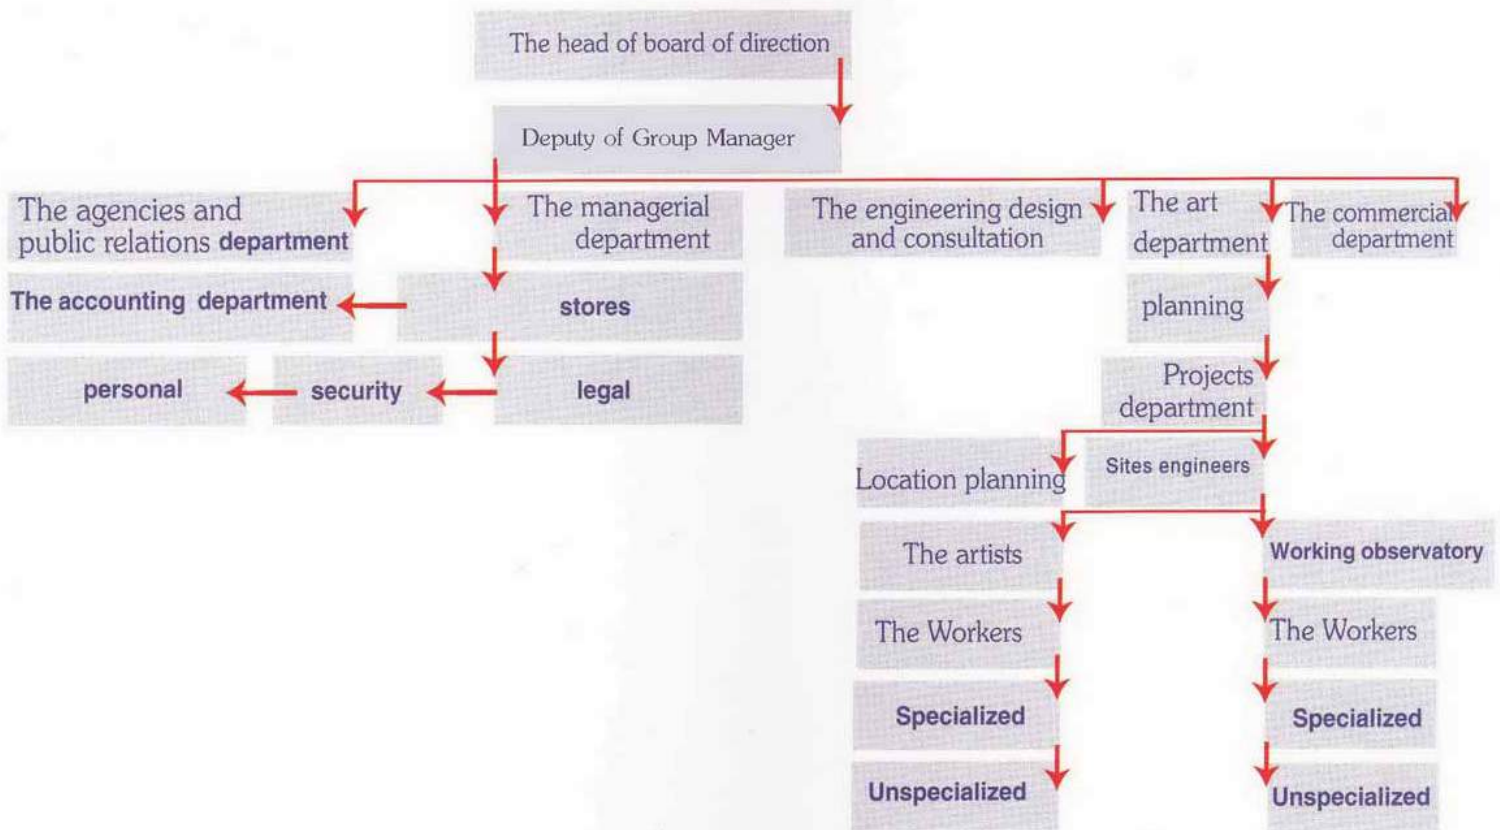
The head of board of direction

Deputy of Group Manager

The agencies and public relations department

The managerial department

The engineering design and consultation

The art department

The commercial department

The accounting department

stores

planning

personal

security

legal

Projects department

Location planning

Sites engineers

The artists

Working observatory

The Workers

The Workers

Specialized

Specialized

Unspecialized

Unspecialized